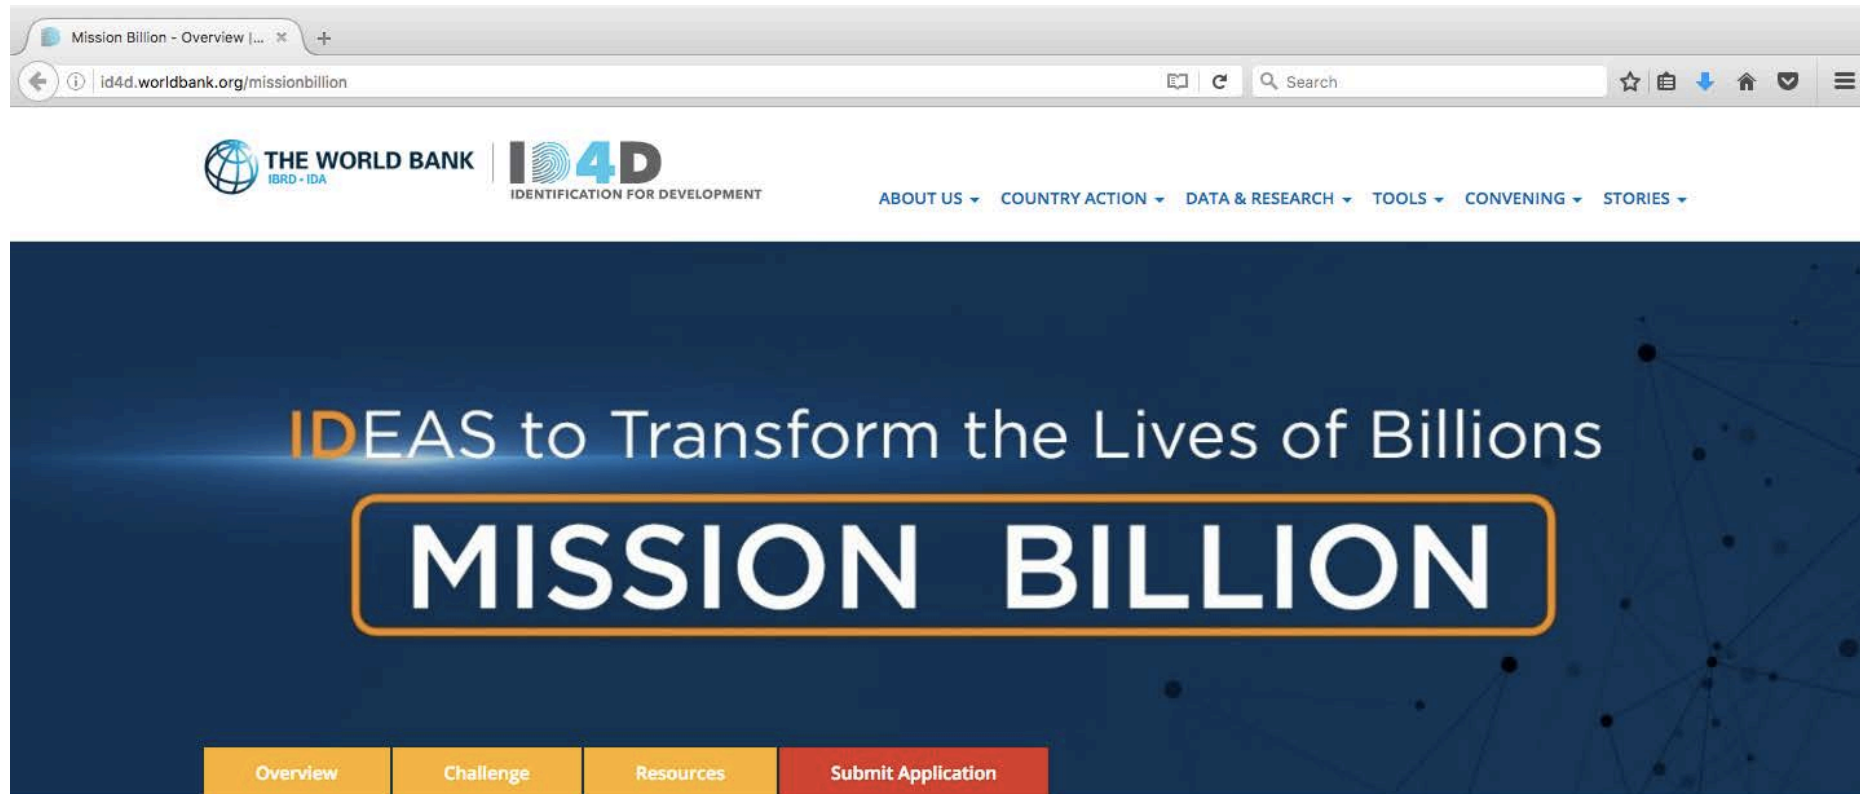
Mission Billion - Overview |...

id4d.worldbank.org/missionbillion

Search

THE WORLD BANK
IBRD • IDA

ID4D
IDENTIFICATION FOR DEVELOPMENT

ABOUT US COUNTRY ACTION DATA & RESEARCH TOOLS CONVENING STORIES

IDEAS to Transform the Lives of Billions

MISSION BILLION

Overview Challenge Resources Submit Application